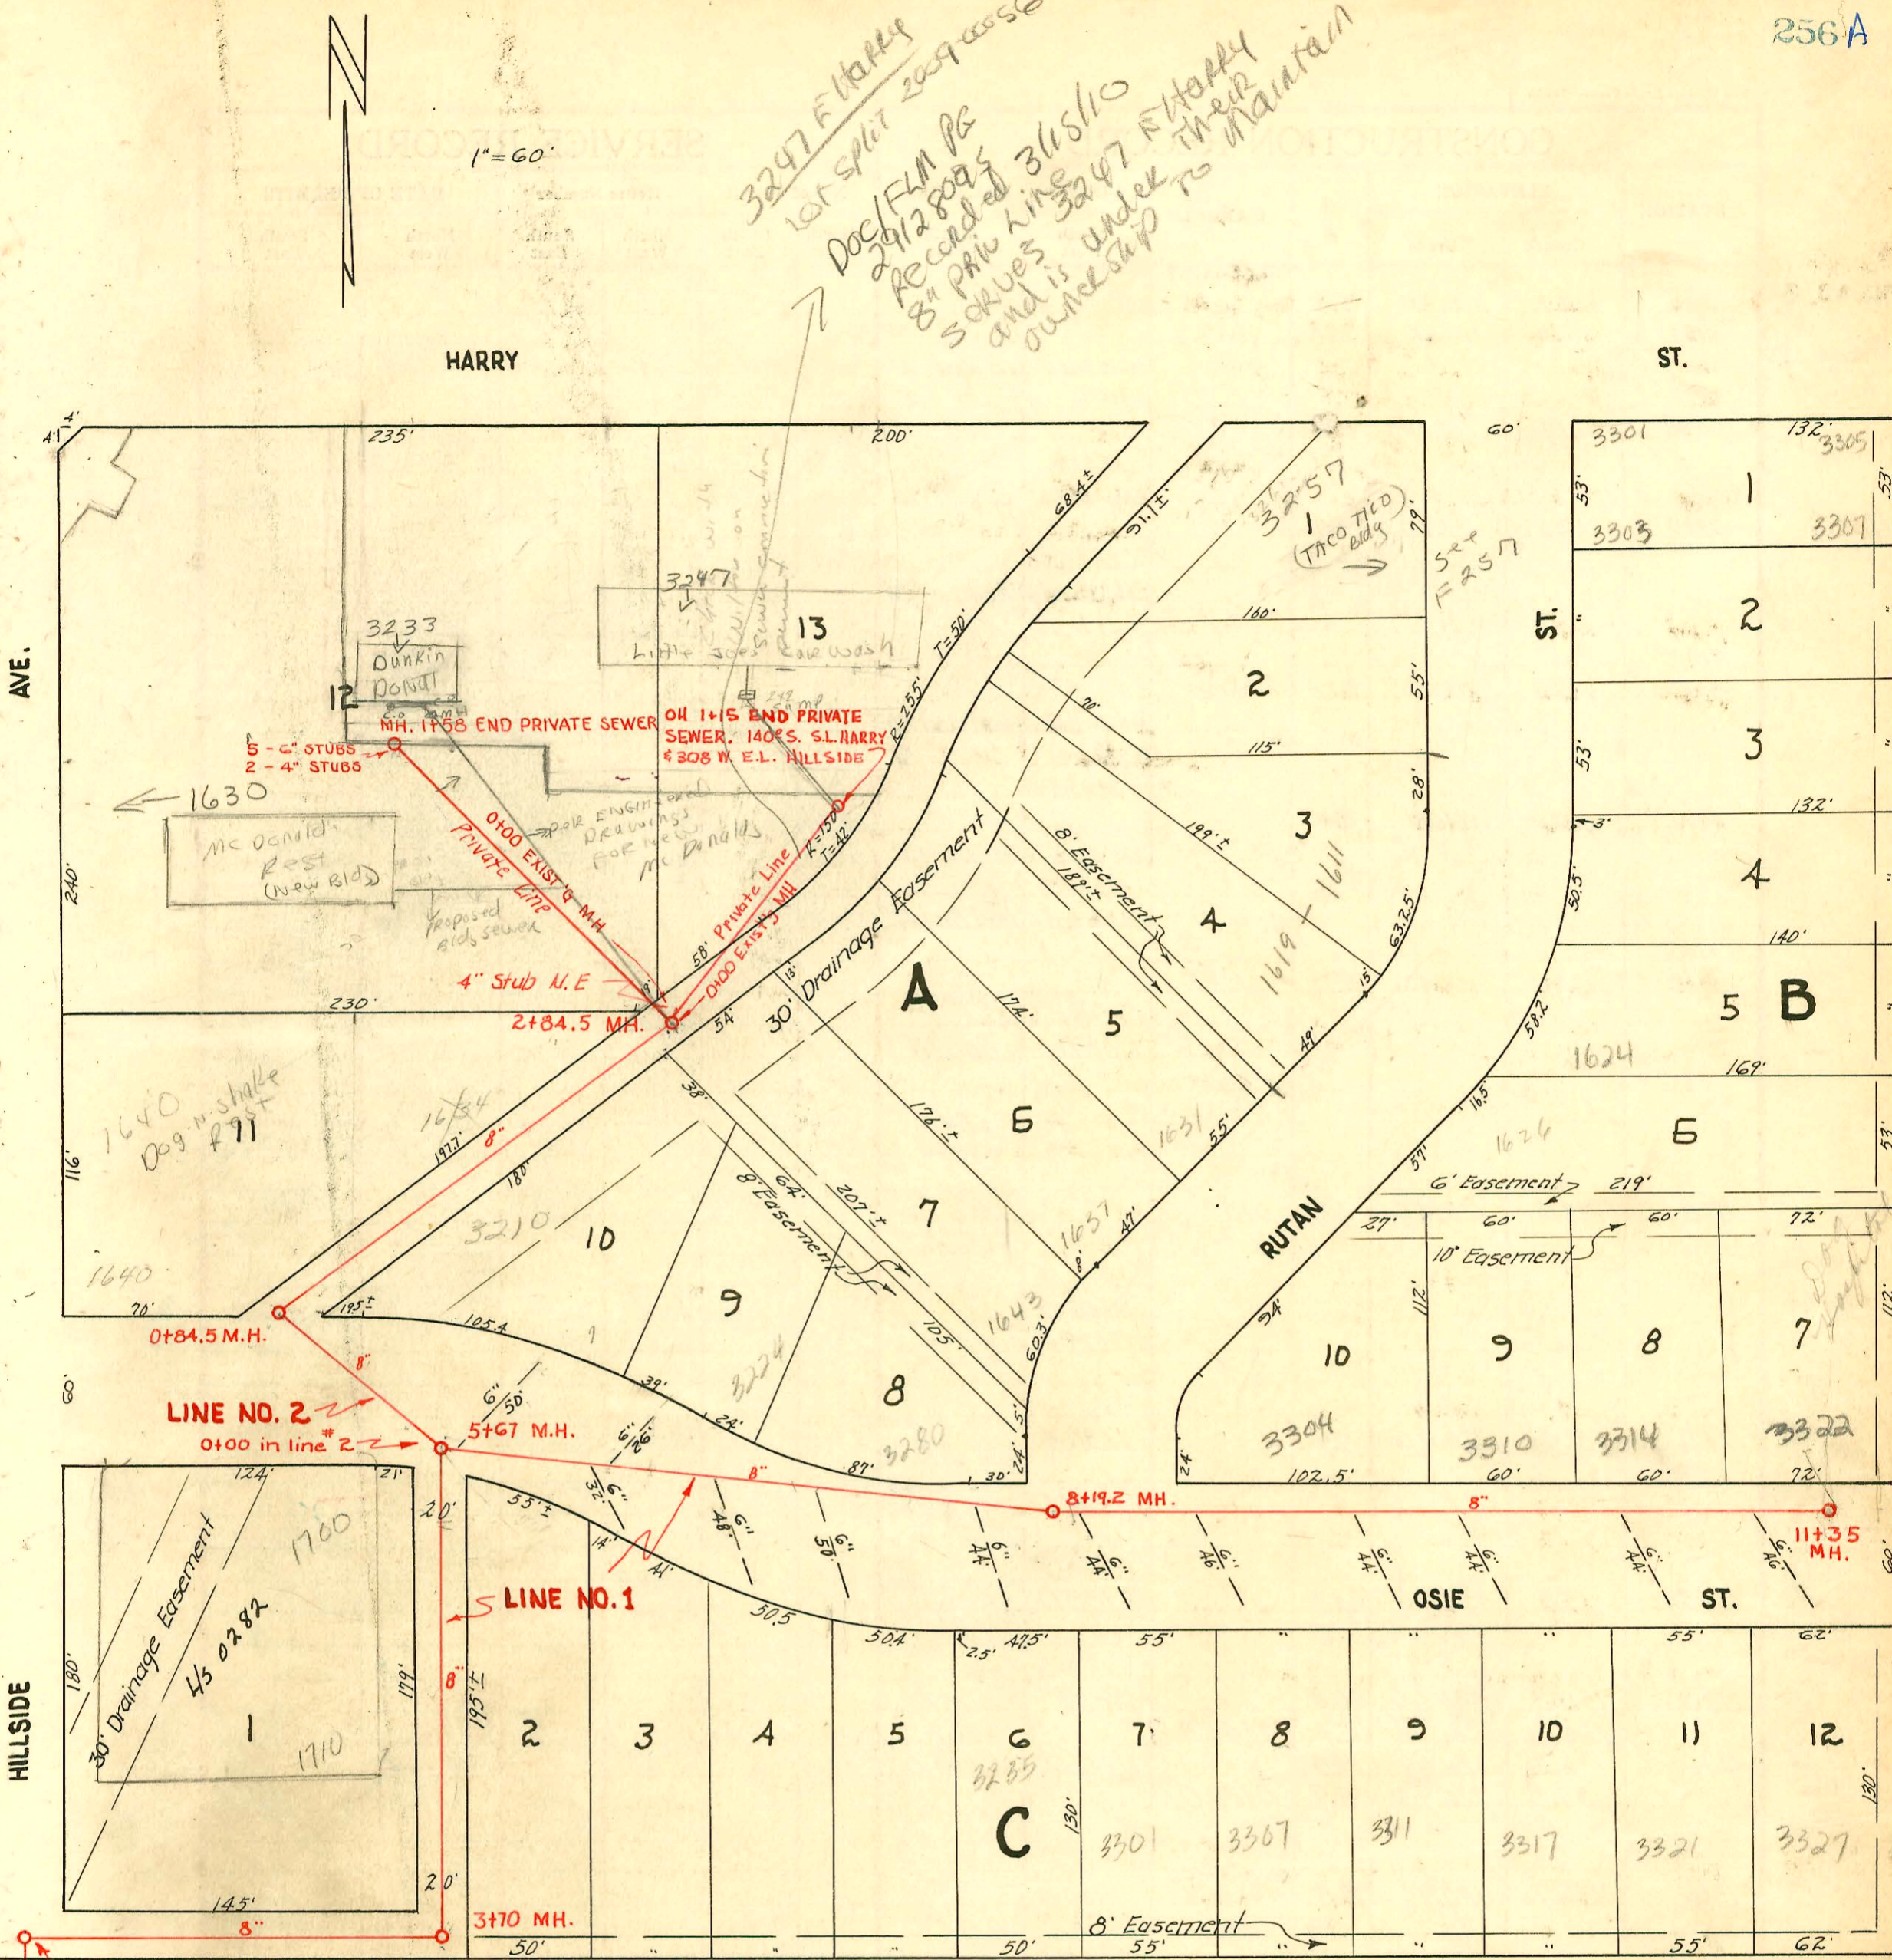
256 A

3247 E Harry
Lot split 2009-0056
Doc/FLM PG
24128095
Recorded 3/18/10
8" priv Line
serves 3247 E Harry
and is under their
ownership to maintain

CONSTRUCTION SERVICE RECORD

1" = 60'

HARRY

ST.

AVE.

HILLSIDE

ST.

RUTAN

OSIE

ST.

235'
200'
60'
3301
132'
3305
53'
1
3303
3307
53'
68.4'
51.1'
3257
1
(Taco Tico Bldg)
79'
See F257
3247
13
Little Joe's Car wash
T=50'
160'
2
2
3233
Dunkin Donut
12
55'
MH. 1+58 END PRIVATE SEWER
OH 1+15 END PRIVATE SEWER. 140' S. S.L. HARRY & 308' W. E.L. HILLSIDE
R=355'
5 - 6" STUBS
2 - 4" STUBS
115'
3
3
53'
1630
28'
McDonald Rest (New Bld)
For Engineered Drawings For new McDonalds
0+00 EXIST'G MH
Private Line
R=150'
T=42'
Proposed Bldg Sewer
199'
3
132'
4
240'
58' Private Line
0+00 Exist'g MH
30' Drainage Easement
8' Easement
189'
4
1611
1619
63.25'
50.5'
140'
4" Stub N.E
230'
2+84.5 MH.
54'
A
174'
5
15'
49'
58.2'
5
B
1624
169'
38'
1640
Dog n Suds
F 71
1634
197'
8"
176'
6
1631
55'
16.5'
1626
6
53'
116'
180'
8' Easement
64'
207'
3210
10
7
1637
47'
57'
6' Easement
219'
27'
60'
60'
72'
10' Easement
1640
70'
195'
105.4'
9
105'
1643
60.3'
54'
112'
10
9
8
7
0+84.5 M.H.
8"
60'
6"
50'
39'
3224
8
3280
LINE NO. 2
0+00 in line # 2
5+67 M.H.
6"
26'
24'
15'
3304
3310
3314
3322
124'
21'
20'
55'
32'
6"
87'
30'
24'
102.5'
60'
60'
72'
8"
8+19.2 MH.
8"
11+35 MH.
1700
30' Drainage Easement
H/S 0282
14'
41'
6" 48'
6" 50'
6" 44'
6" 44'
6" 46'
6" 44'
6" 44'
6" 44'
6" 46'
60'
LINE NO. 1
50.5
50.4'
2.5'
47.5'
55'
55'
62'
180'
1
1710
179'
8"
195'
2
3
4
5
6
3235
7
8
9
10
11
12
130'
C
130'
3301
3307
3311
3317
3321
3327
145'
20'
8"
3+70 MH.
50'
50'
8' Easement
55'
55'
62'